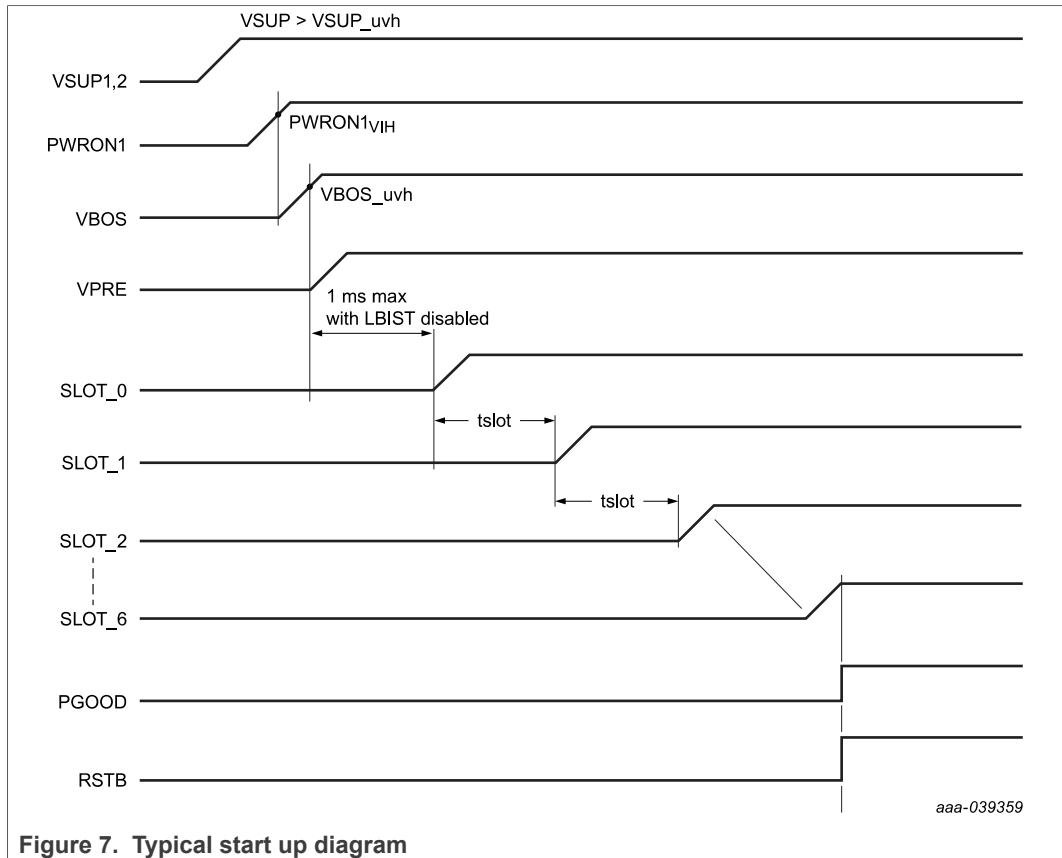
VSUP > VSUP_uvh

VSUP1,2

PWRON1

PWRON1$_{VIH}$

VBOS

VBOS_uvh

VPRE

1 ms max
with LBIST disabled

SLOT_0

tslot

SLOT_1

tslot

SLOT_2

SLOT_6

PGOOD

RSTB

aaa-039359

Figure 7. Typical start up diagram